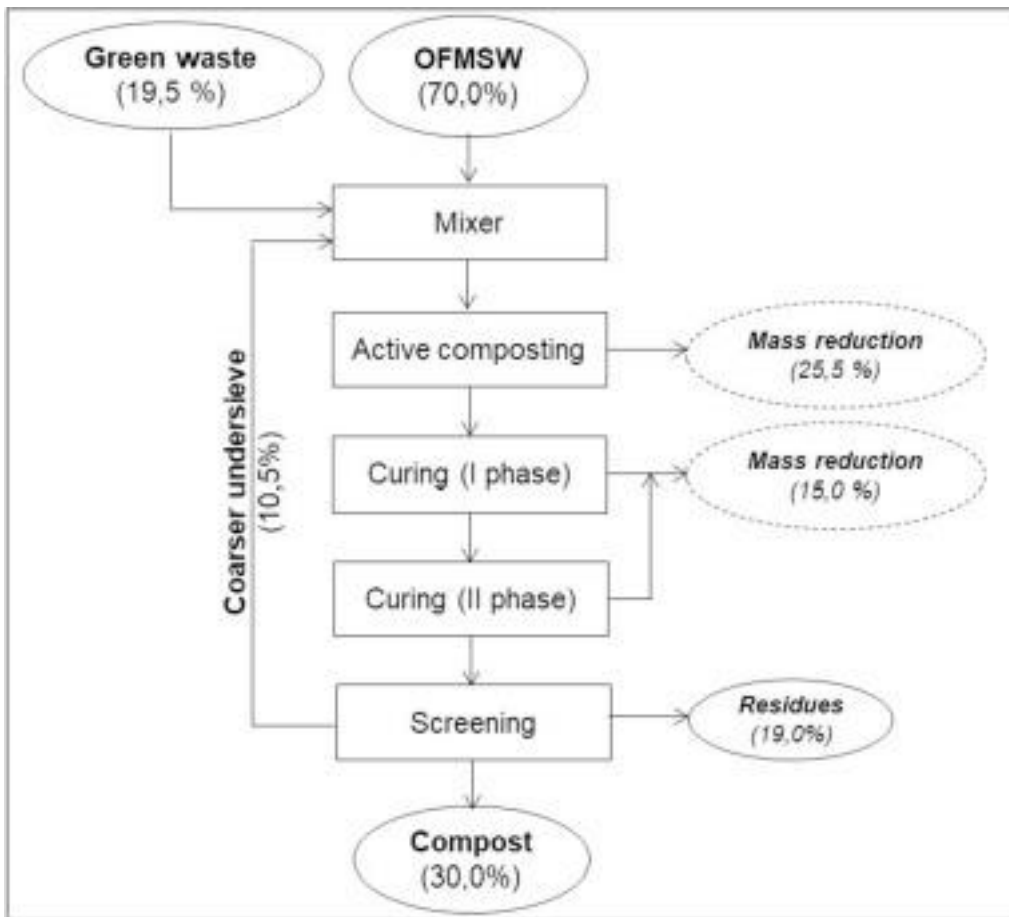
Green waste
(19,5 %)

OFMSW
(70,0%)

Mixer

Active composting

Mass reduction
(25,5 %)

Curing (I phase)

Mass reduction
(15,0 %)

Curing (II phase)

Coarser undersieve
(10,5%)

Screening

Residues
(19,0%)

Compost
(30,0%)